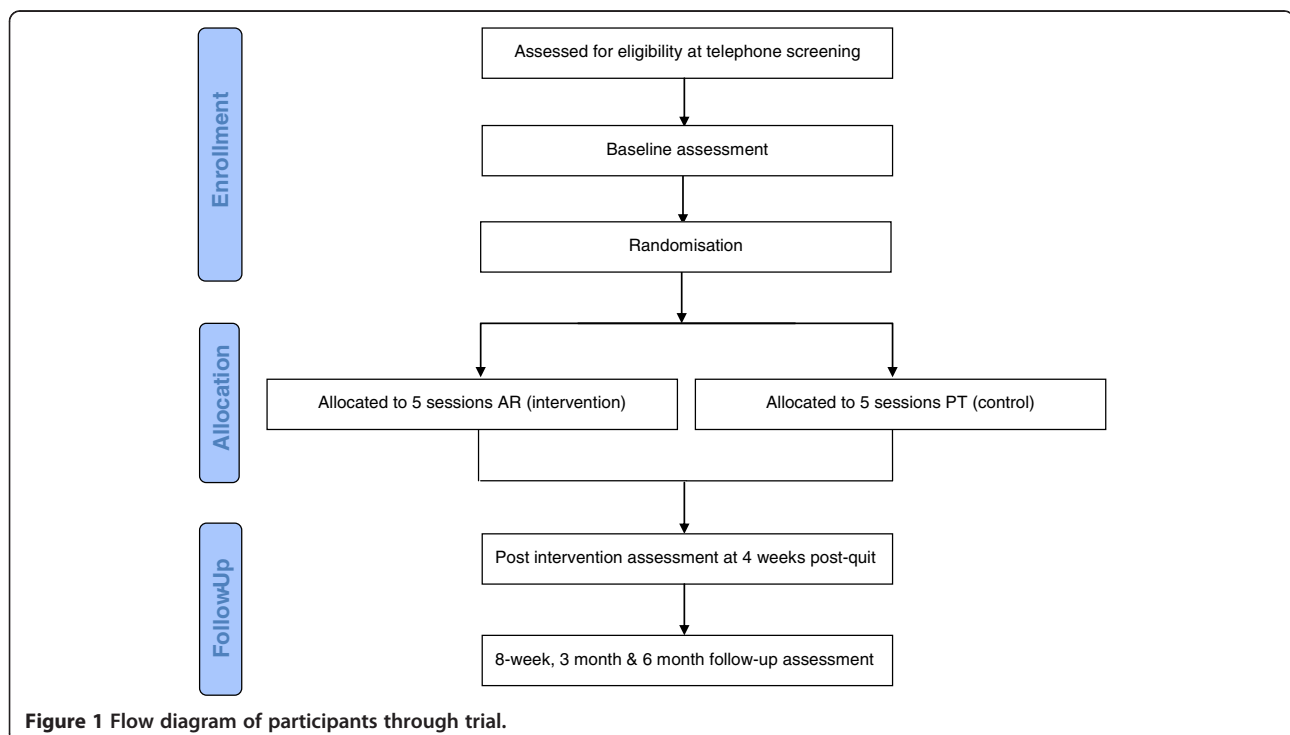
Enrollment

Assessed for eligibility at telephone screening

Baseline assessment

Randomisation

Allocation

Allocated to 5 sessions AR (intervention)

Allocated to 5 sessions PT (control)

FollowUp

Post intervention assessment at 4 weeks post-quit

8-week, 3 month & 6 month follow-up assessment

**Figure 1 Flow diagram of participants through trial.**